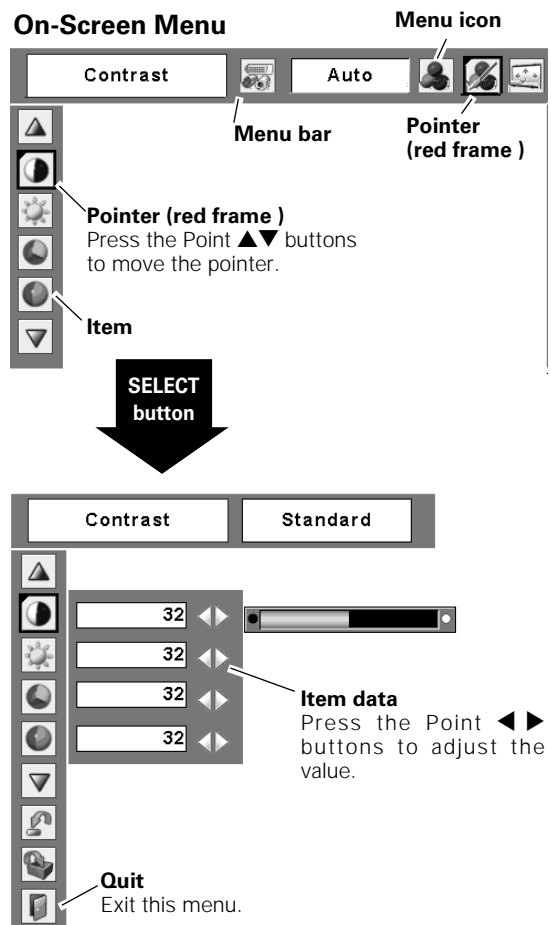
On-Screen Menu

Menu icon

Contrast

Auto

Menu bar

Pointer (red frame )

Pointer (red frame )
Press the Point ▲▼ buttons to move the pointer.

Item

SELECT button

Contrast

Standard

32

32

32

32

Item data
Press the Point ◀ ▶ buttons to adjust the value.

Quit
Exit this menu.